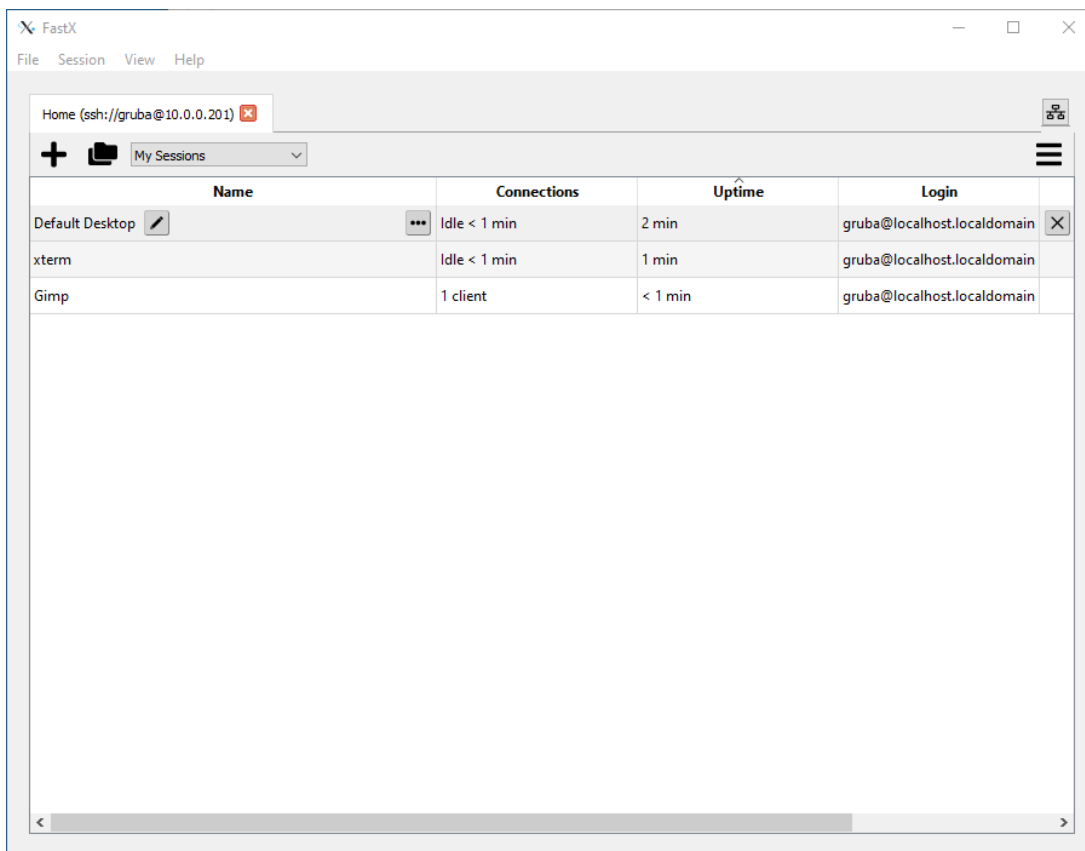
FastX

File Session View Help

Home (ssh://gruba@10.0.0.201)

My Sessions

| Name | Connections | Uptime | Login |
|---|---|---|---|
| Default Desktop | Idle < 1 min | 2 min | gruba@localhost.localdomain |
| xterm | Idle < 1 min | 1 min | gruba@localhost.localdomain |
| Gimp | 1 client | < 1 min | gruba@localhost.localdomain |